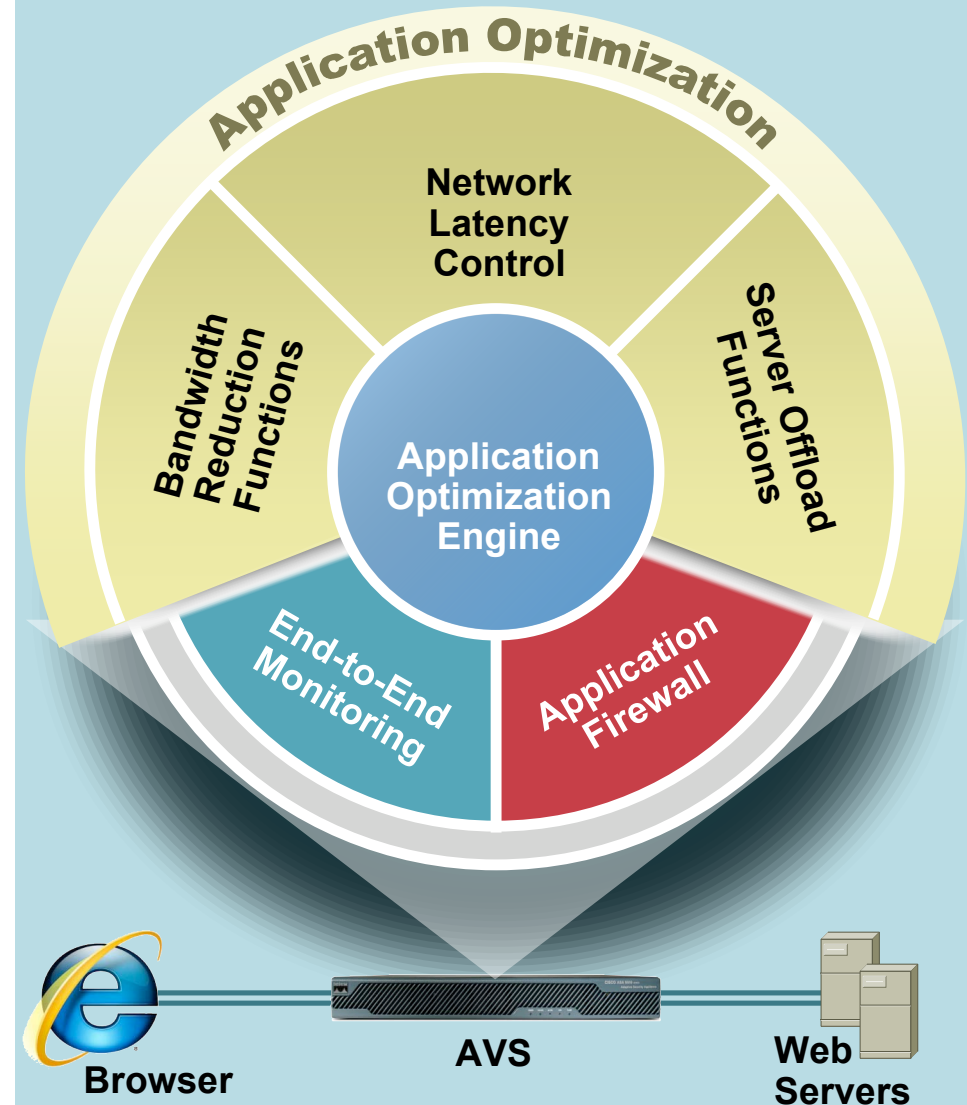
Application Optimization

Network Latency Control

Bandwidth Reduction Functions

Server Offload Functions

Application Optimization Engine

End-to-End Monitoring

Application Firewall

Browser

AVS

Web Servers